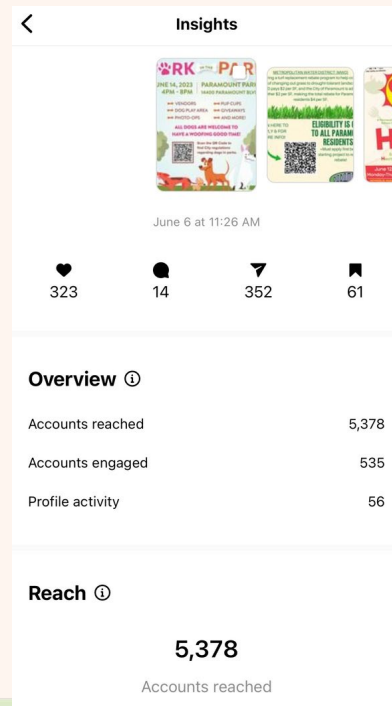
Insights

RK PR
JUNE 14, 2023 PARAMOUNT PARK
4PM - 8PM
VENDORS
DOG PLAY AREA
PHOTO OPS
PUP CUPS
GIVEAWAYS
AND MORE!
ALL DOGS ARE WELCOME TO HAVE A WOOFING GOOD TIME!

ELIGIBILITY IS
TO ALL PARAM
RESIDENTS

June 6 at 11:26 AM

323
14
352
61

Overview ⓘ

Accounts reached 5,378

Accounts engaged 535

Profile activity 56

Reach ⓘ

5,378

Accounts reached